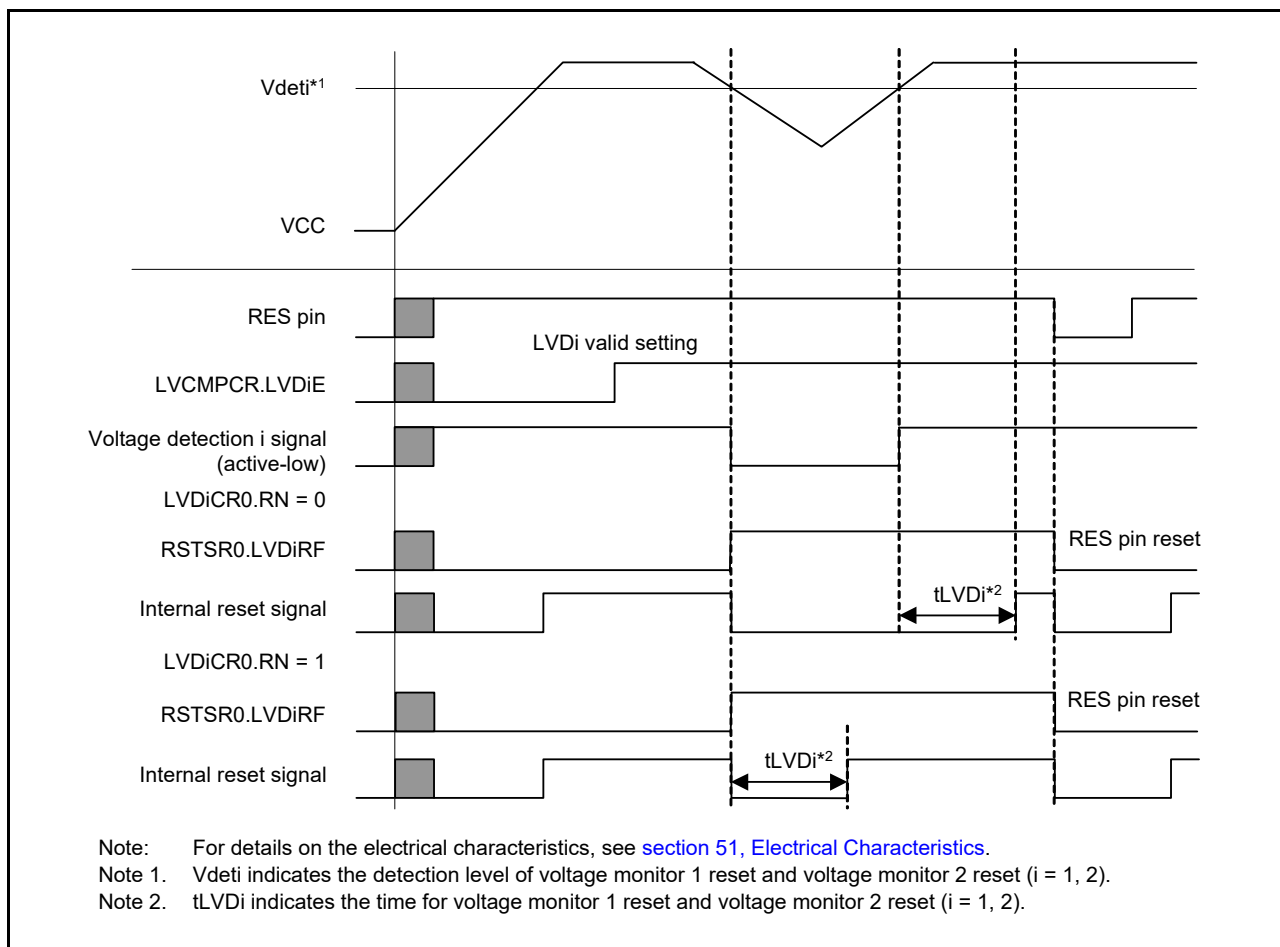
Vdeti*1

VCC

RES pin

LVDi valid setting

LVCMPCR.LVDiE

Voltage detection i signal (active-low)

LVDiCR0.RN = 0

RSTSR0.LVDiRF

RES pin reset

Internal reset signal

tLVDi*2

LVDiCR0.RN = 1

RSTSR0.LVDiRF

RES pin reset

Internal reset signal

tLVDi*2

Note: For details on the electrical characteristics, see section 51, Electrical Characteristics.
Note 1. Vdeti indicates the detection level of voltage monitor 1 reset and voltage monitor 2 reset (i = 1, 2).
Note 2. tLVDi indicates the time for voltage monitor 1 reset and voltage monitor 2 reset (i = 1, 2).